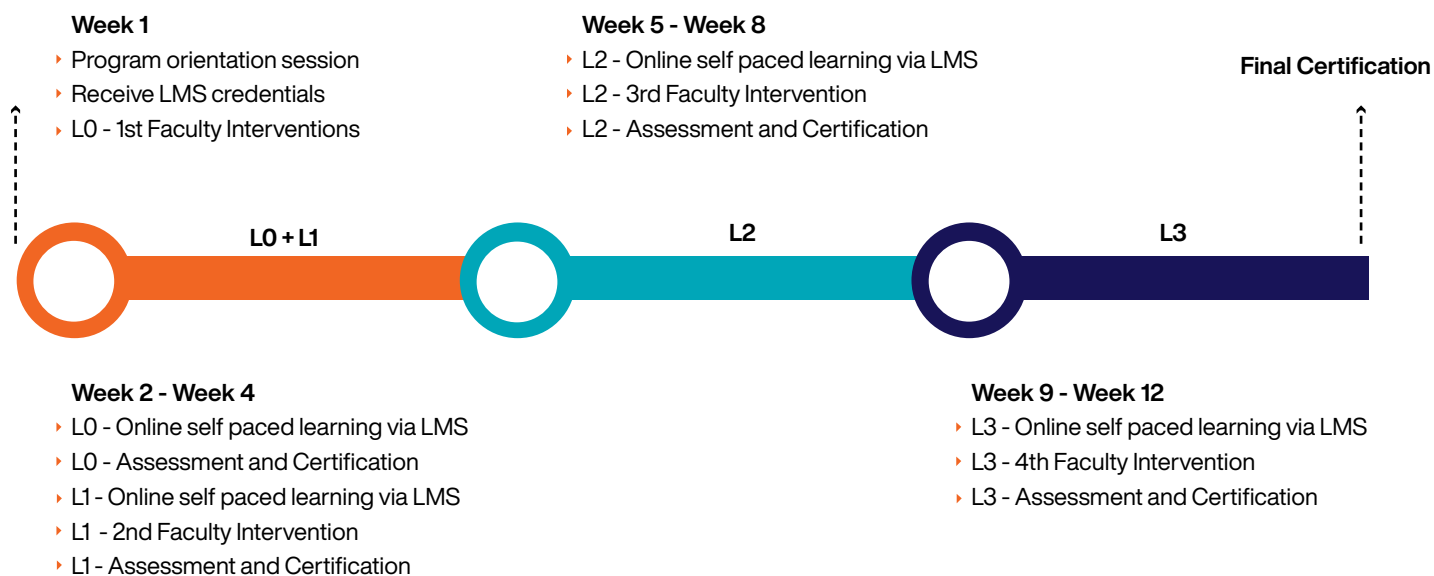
Week 1
- Program orientation session
- Receive LMS credentials
- L0 - 1st Faculty Interventions

Week 5 - Week 8
- L2 - Online self paced learning via LMS
- L2 - 3rd Faculty Intervention
- L2 - Assessment and Certification

Final Certification

L0 + L1

L2

L3

Week 2 - Week 4
- L0 - Online self paced learning via LMS
- L0 - Assessment and Certification
- L1 - Online self paced learning via LMS
- L1 - 2nd Faculty Intervention
- L1 - Assessment and Certification

Week 9 - Week 12
- L3 - Online self paced learning via LMS
- L3 - 4th Faculty Intervention
- L3 - Assessment and Certification